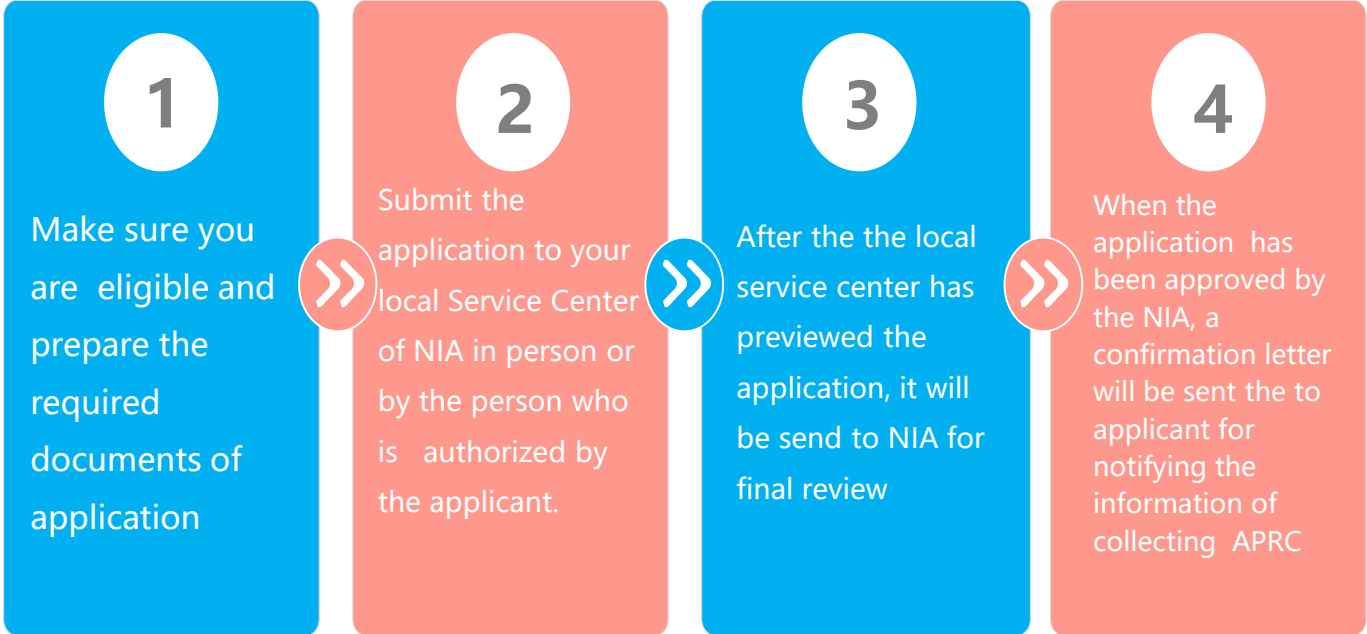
1

Make sure you are eligible and prepare the required documents of application

2

Submit the application to your local Service Center of NIA in person or by the person who is authorized by the applicant.

3

After the the local service center has previewed the application, it will be send to NIA for final review

4

When the application has been approved by the NIA, a confirmation letter will be sent the to applicant for notifying the information of collecting APRC